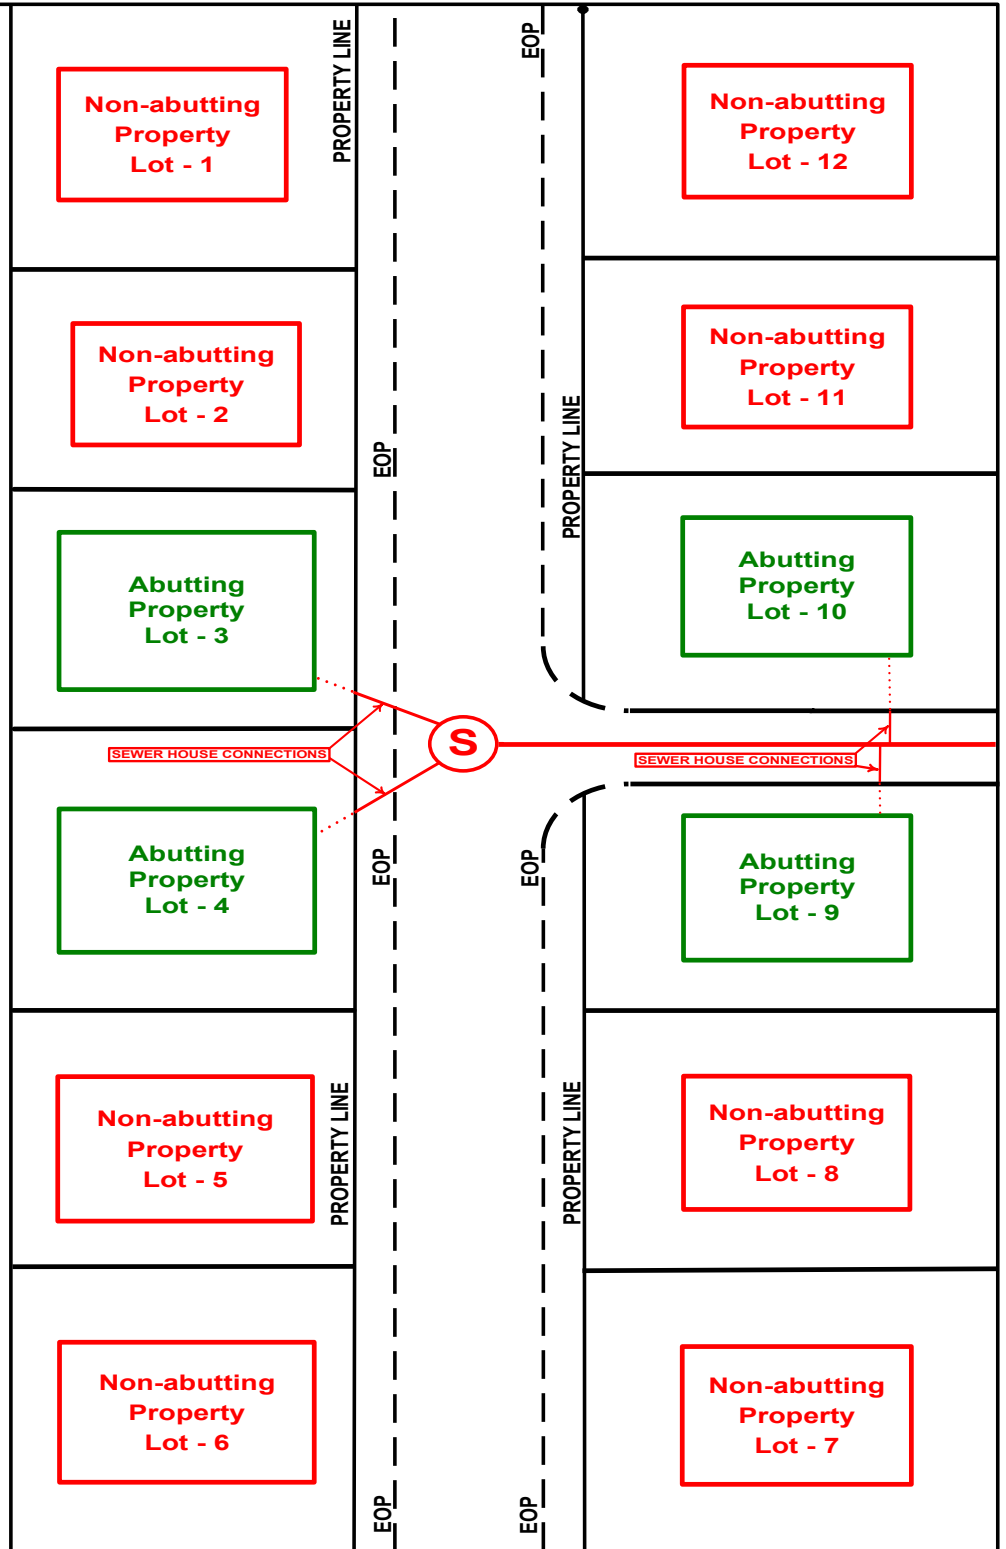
PROPERTY LINE

EOP

Non-abutting Property Lot - 1

Non-abutting Property Lot - 12

Non-abutting Property Lot - 2

Non-abutting Property Lot - 11

EOP

PROPERTY LINE

Abutting Property Lot - 3

Abutting Property Lot - 10

SEWER HOUSE CONNECTIONS

S

SEWER HOUSE CONNECTIONS

Abutting Property Lot - 4

Abutting Property Lot - 9

EOP

EOP

Non-abutting Property Lot - 5

PROPERTY LINE

PROPERTY LINE

Non-abutting Property Lot - 8

Non-abutting Property Lot - 6

Non-abutting Property Lot - 7

EOP

EOP